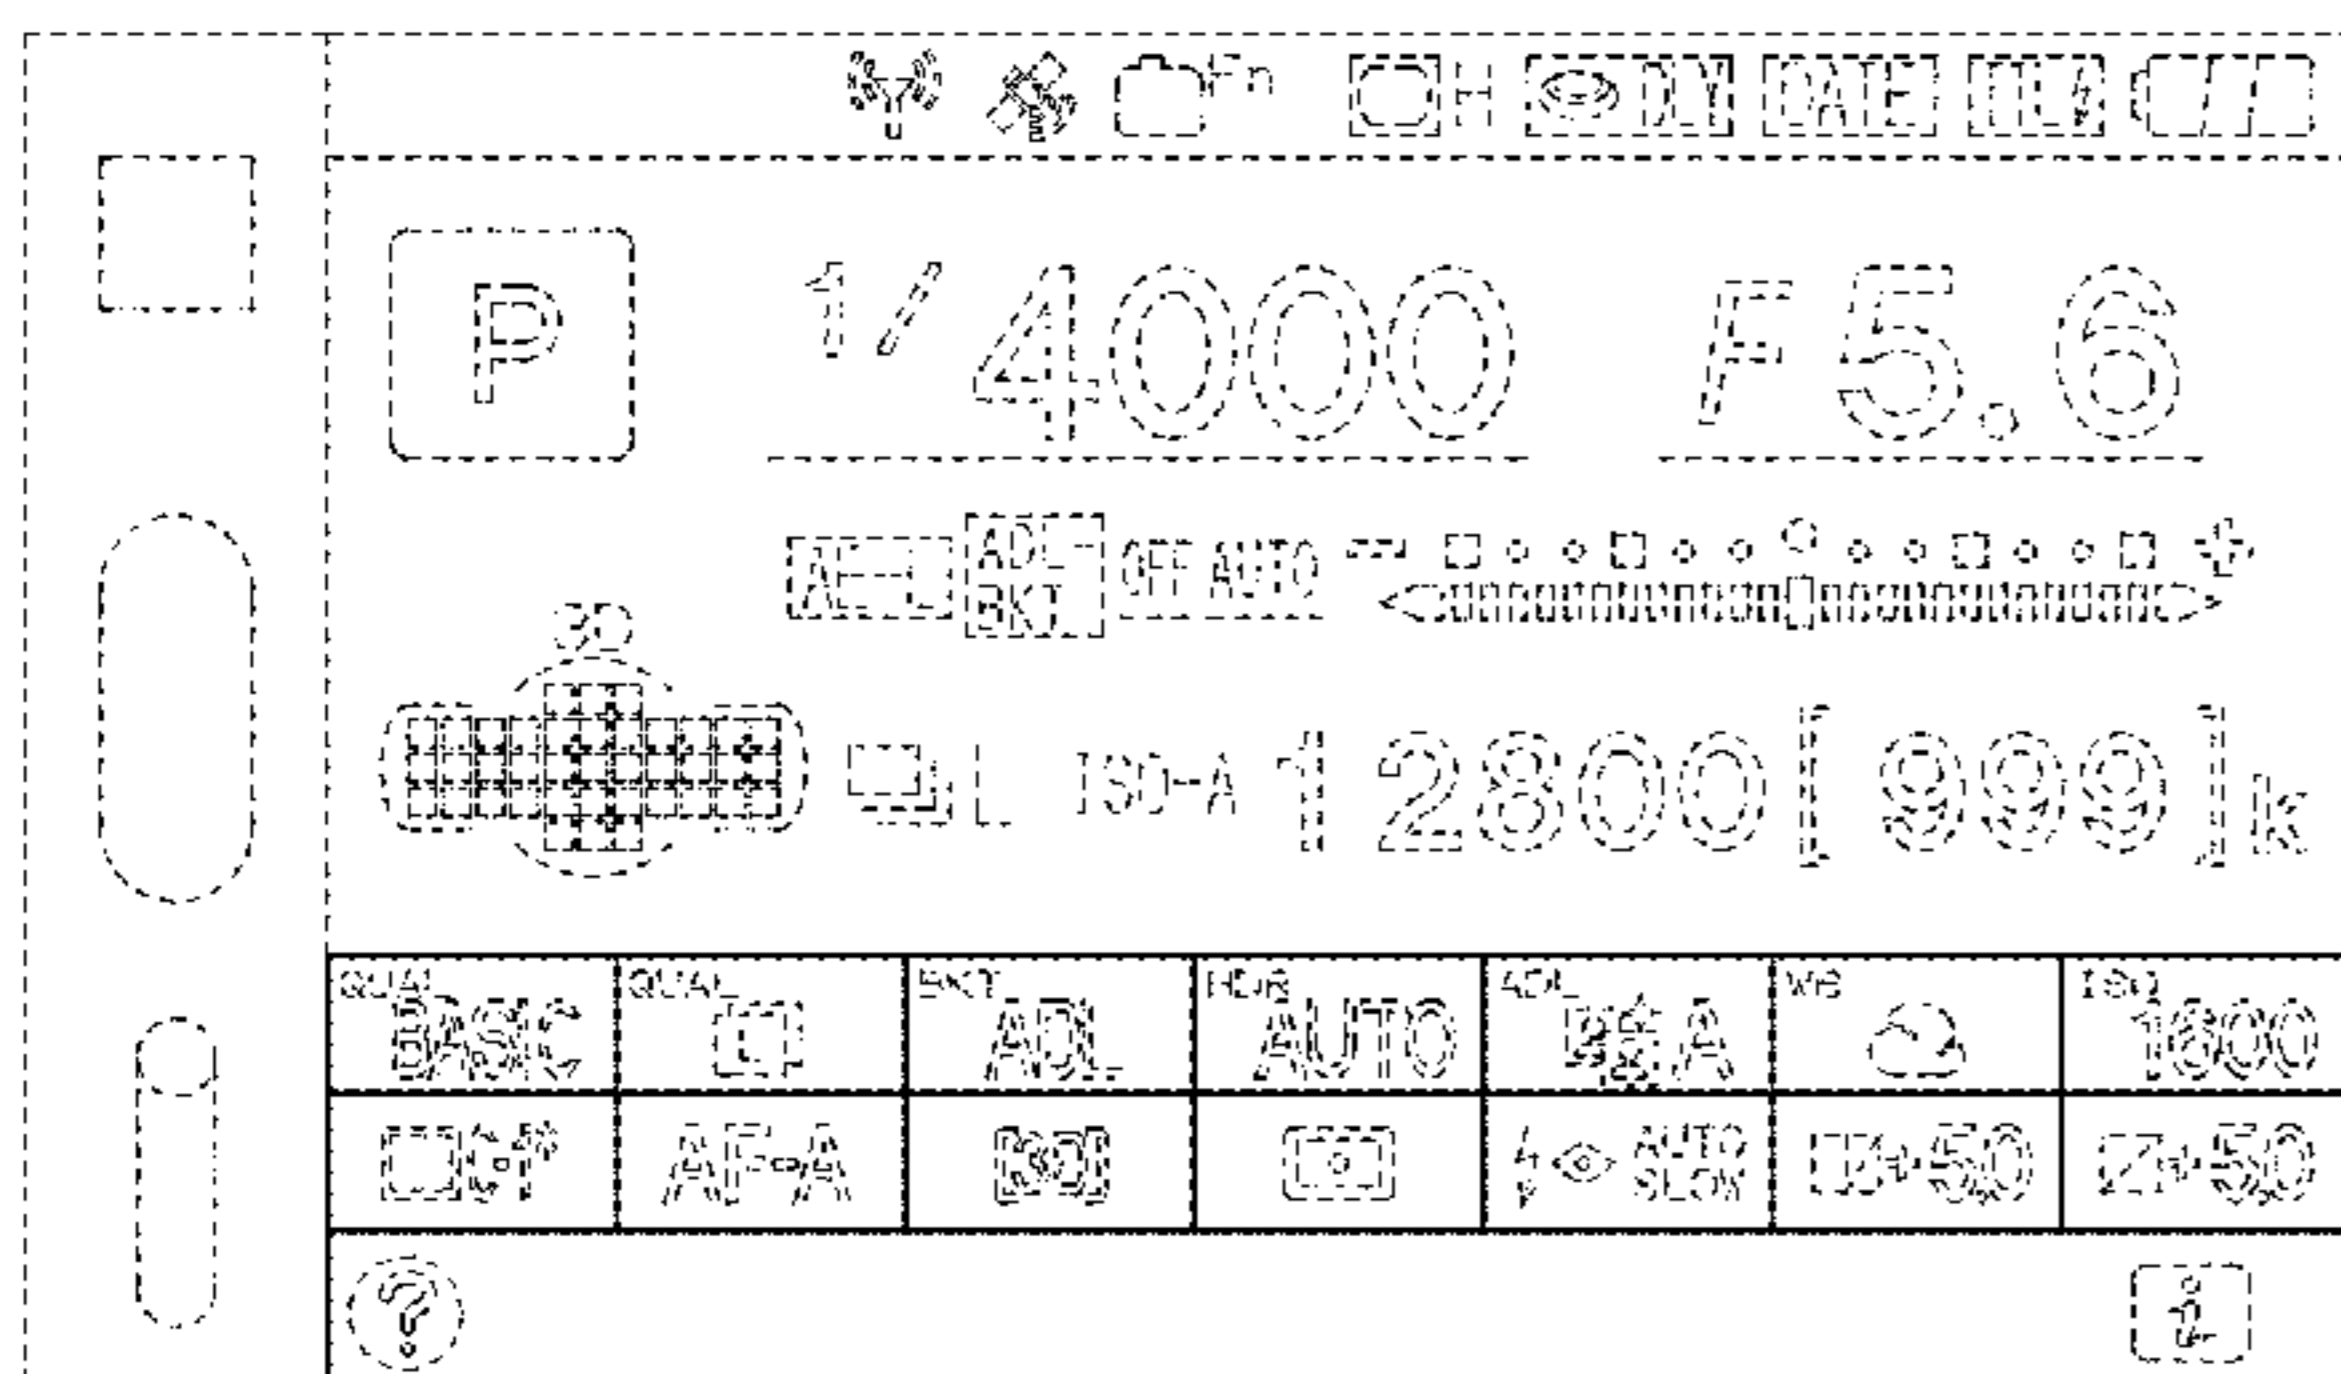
Fn H DLY DATE

P 1/4000 F5.6

AE-L ADL BKT OFF AUTO

3D

L ISO-A 12800 [ 999 ] k

| QUAL | QUAL | BKT ADL | HDR AUTO | ADL A | WB | ISO 1600 |
|---|---|---|---|---|---|---|
| | AF-A | | | AUTO SLOW | 50 | 50 |